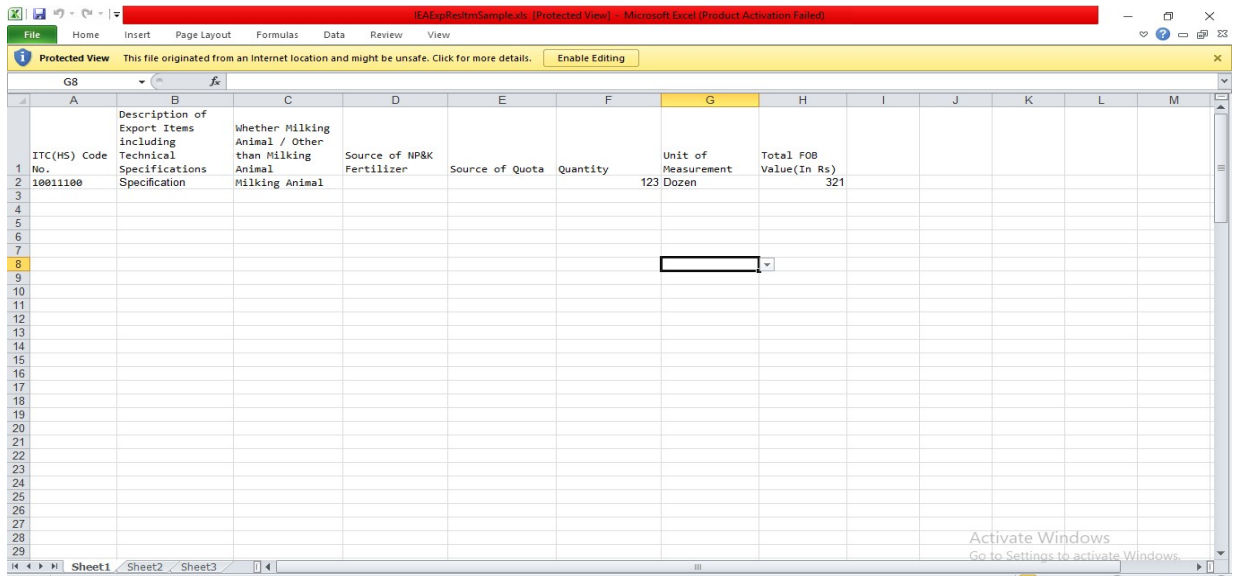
IEAExpResItmSample.xls [Protected View] - Microsoft Excel (Product Activation Failed)

File Home Insert Page Layout Formulas Data Review View

Protected View This file originated from an Internet location and might be unsafe. Click for more details. Enable Editing

G8 $f_x$

| | A | B | C | D | E | F | G | H | I | J | K | L | M |
|---|---|---|---|---|---|---|---|---|---|---|---|---|---|
| 1 | ITC(HS) Code No. | Description of Export Items including Technical Specifications | Whether Milking Animal / Other than Milking Animal | Source of NP&K Fertilizer | Source of Quota | Quantity | Unit of Measurement | Total FOB Value(In Rs) | | | | | |
| 2 | 10011100 | Specification | Milking Animal | | | 123 | Dozen | 321 | | | | | |
| 3 | | | | | | | | | | | | | |
| 4 | | | | | | | | | | | | | |
| 5 | | | | | | | | | | | | | |
| 6 | | | | | | | | | | | | | |
| 7 | | | | | | | | | | | | | |
| 8 | | | | | | | | | | | | | |
| 9 | | | | | | | | | | | | | |
| 10 | | | | | | | | | | | | | |
| 11 | | | | | | | | | | | | | |
| 12 | | | | | | | | | | | | | |
| 13 | | | | | | | | | | | | | |
| 14 | | | | | | | | | | | | | |
| 15 | | | | | | | | | | | | | |
| 16 | | | | | | | | | | | | | |
| 17 | | | | | | | | | | | | | |
| 18 | | | | | | | | | | | | | |
| 19 | | | | | | | | | | | | | |
| 20 | | | | | | | | | | | | | |
| 21 | | | | | | | | | | | | | |
| 22 | | | | | | | | | | | | | |
| 23 | | | | | | | | | | | | | |
| 24 | | | | | | | | | | | | | |
| 25 | | | | | | | | | | | | | |
| 26 | | | | | | | | | | | | | |
| 27 | | | | | | | | | | | | | |
| 28 | | | | | | | | | | | | | |
| 29 | | | | | | | | | | | | | |

Sheet1 Sheet2 Sheet3

Activate Windows
Go to Settings to activate Windows.